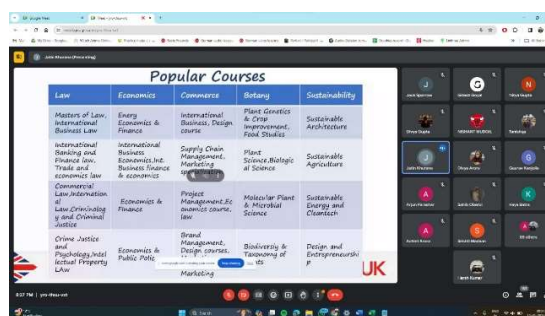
Popular Courses

| Law | Economics | Commerce | Botany | Sustainability |
|---|---|---|---|---|
| Masters of Law, International Business Law | Enery Economics & Finance | International Business, Design course | Plant Genetics & Crop improvement, Food Studies | Sustainable Architecture |
| International Banking and Finance law, Trade and economics law | International Business Economics,Int. Business finance & economics | Supply Chain Management, Marketing spe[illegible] | Plant Science,Biological Science | Sustainable Agriculture |
| Commercial Law,International Law Criminology and Criminal Justice | Economics & Finance | Project Management,Economics course, law | Molecular Plant & Microbial Science | Sustainable Energy and Cleantech |
| Crime Justice and Psychology,Intellectual Property Law | Economics & Public Polic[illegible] | Brand Management, Design courses, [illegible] Marketing | Biodiversity & Taxonomy of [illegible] | Design and Entrepreneurship |

UK